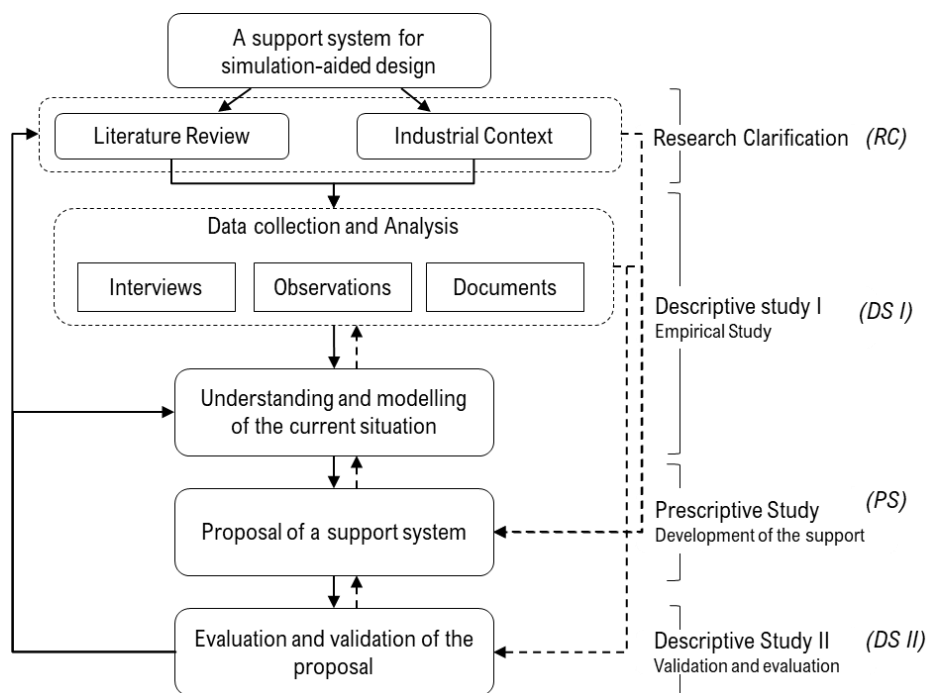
A support system for simulation-aided design

Literature Review

Industrial Context

Research Clarification (RC)

Data collection and Analysis

Interviews

Observations

Documents

Descriptive study I (DS I)
Empirical Study

Understanding and modelling of the current situation

Proposal of a support system

Prescriptive Study (PS)
Development of the support

Evaluation and validation of the proposal

Descriptive Study II (DS II)
Validation and evaluation